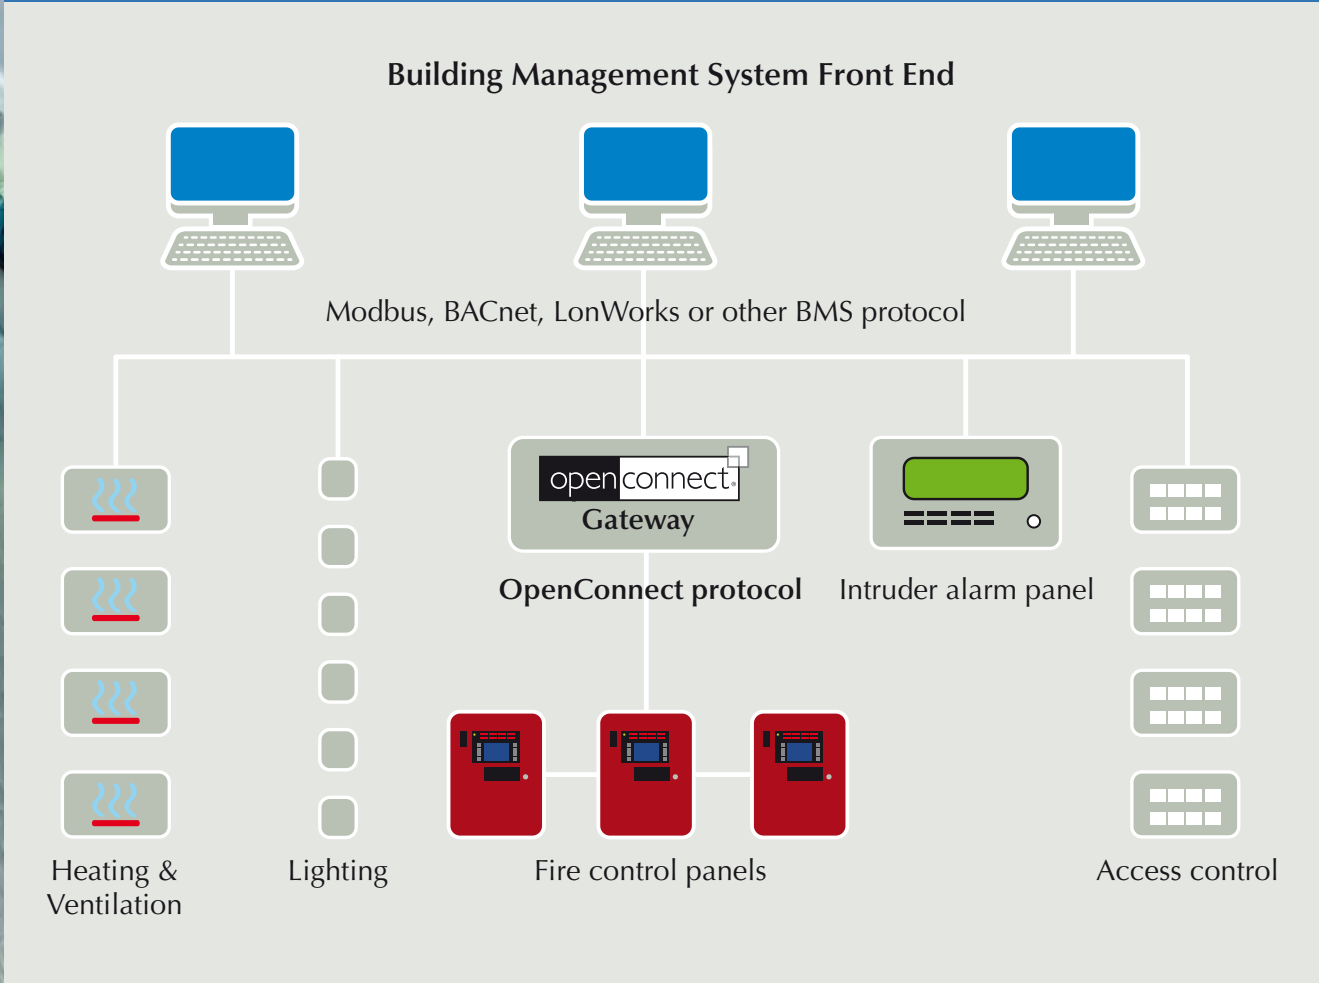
Building Management System Front End

Modbus, BACnet, LonWorks or other BMS protocol

openconnect

Gateway

OpenConnect protocol

Intruder alarm panel

Heating & Ventilation

Lighting

Fire control panels

Access control